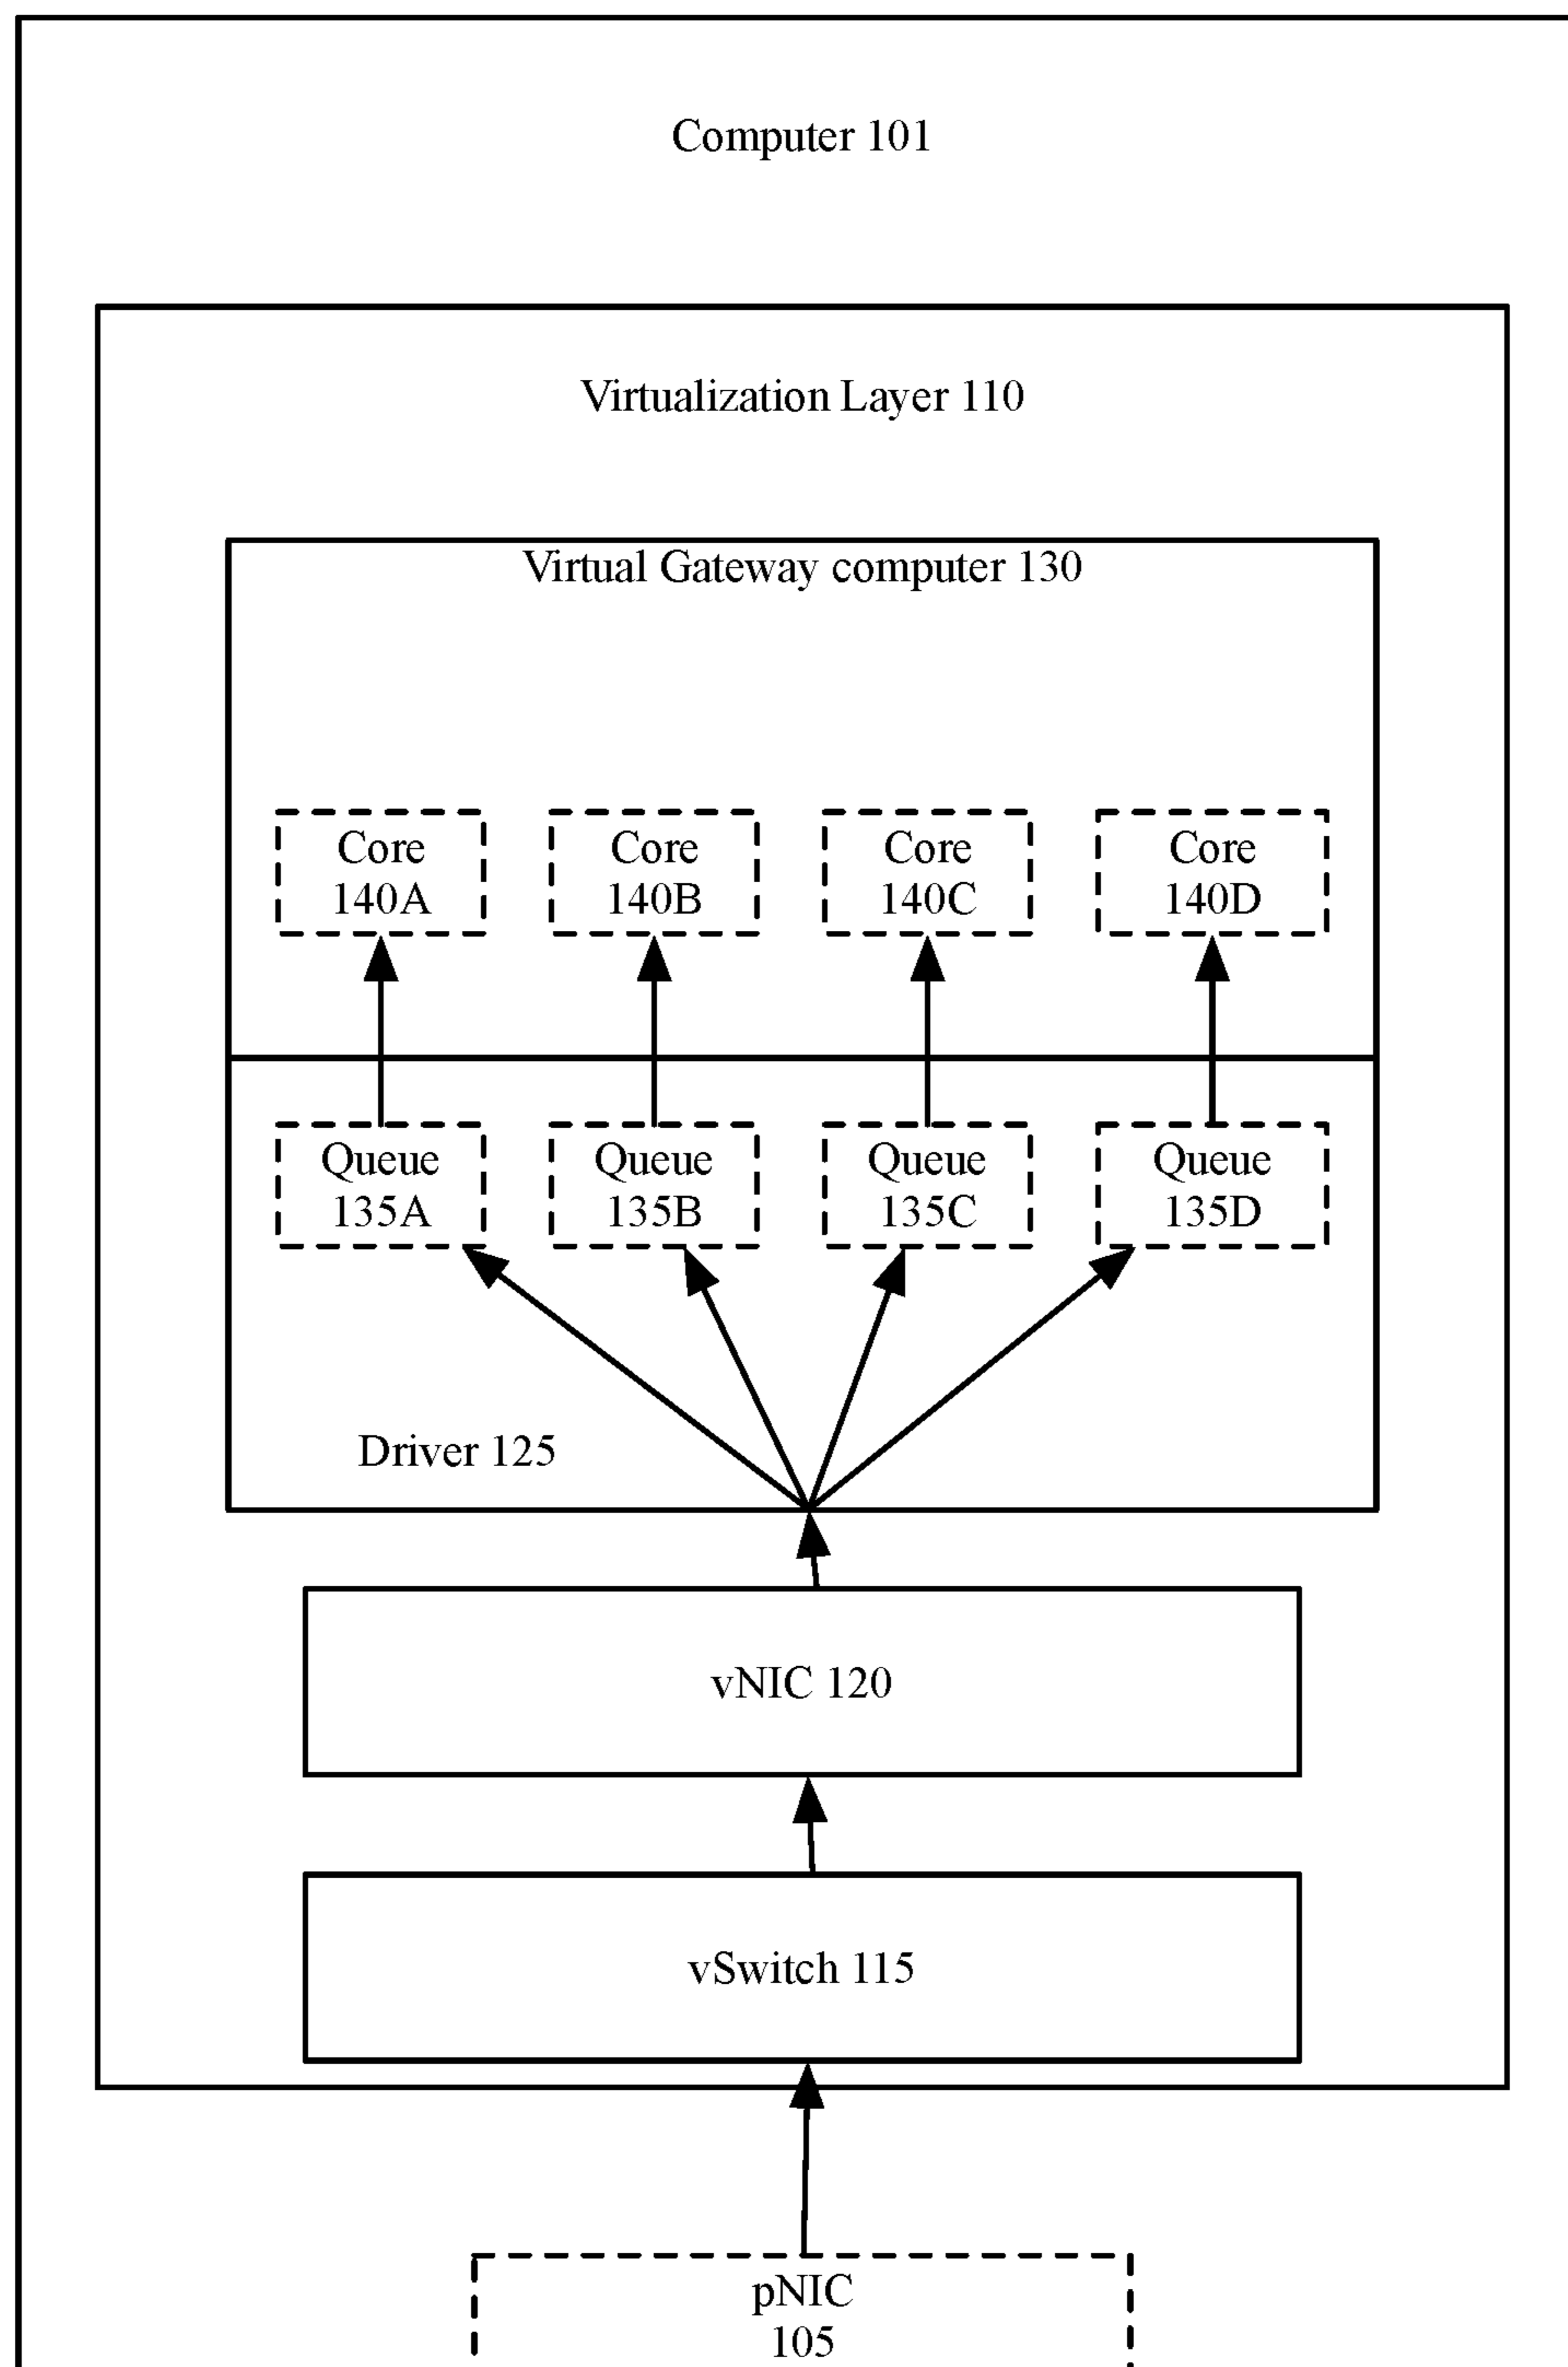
Computer 101

Virtualization Layer 110

Virtual Gateway computer 130

Core 140A

Core 140B

Core 140C

Core 140D

Queue 135A

Queue 135B

Queue 135C

Queue 135D

Driver 125

vNIC 120

vSwitch 115

pNIC 105